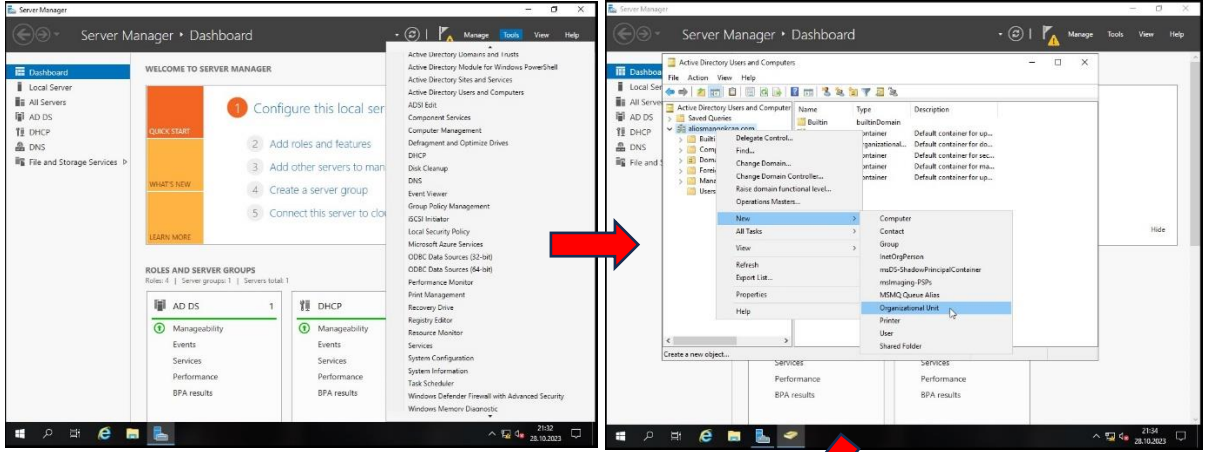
Server Manager

Server Manager • Dashboard

Manage Tools View Help

Dashboard
Local Server
All Servers
AD DS
DHCP
DNS
File and Storage Services

WELCOME TO SERVER MANAGER

QUICK START

WHAT'S NEW

LEARN MORE

1 Configure this local ser

2 Add roles and features

3 Add other servers to man

4 Create a server group

5 Connect this server to clo

ROLES AND SERVER GROUPS
Roles: 4 | Server groups: 1 | Servers total: 1

AD DS 1
Manageability
Events
Services
Performance
BPA results

DHCP
Manageability
Events
Services
Performance
BPA results

Active Directory Domains and Trusts
Active Directory Module for Windows PowerShell
Active Directory Sites and Services
Active Directory Users and Computers
ADSI Edit
Component Services
Computer Management
Defragment and Optimize Drives
DHCP
Disk Cleanup
DNS
Event Viewer
Group Policy Management
iSCSI Initiator
Local Security Policy
Microsoft Azure Services
ODBC Data Sources (32-bit)
ODBC Data Sources (64-bit)
Performance Monitor
Print Management
Recovery Drive
Registry Editor
Resource Monitor
Services
System Configuration
System Information
Task Scheduler
Windows Defender Firewall with Advanced Security
Windows Memory Diagnostic

21:32
28.10.2023

Server Manager

Server Manager • Dashboard

Manage Tools View Help

Dashboard
Local Ser
All Server
AD DS
DHCP
DNS
File and S

Active Directory Users and Computers
File Action View Help

Active Directory Users and Computer
Saved Queries
aliosmanockcan.com
Builti
Comp
Dom
Forei
Mana
Users

Name Type Description
Builtin builtinDomain
ontainer Default container for up...
rganizational... Default container for do...
ontainer Default container for sec...
ontainer Default container for ma...
ontainer Default container for up...

Delegate Control...
Find...
Change Domain...
Change Domain Controller...
Raise domain functional level...
Operations Masters...
New
All Tasks
View
Refresh
Export List...
Properties
Help

Computer
Contact
Group
InetOrgPerson
msDS-ShadowPrincipalContainer
msImaging-PSPs
MSMQ Queue Alias
Organizational Unit
Printer
User
Shared Folder

Create a new object...

Hide

Services
Performance
BPA results

Services
Performance
BPA results

21:34
28.10.2023